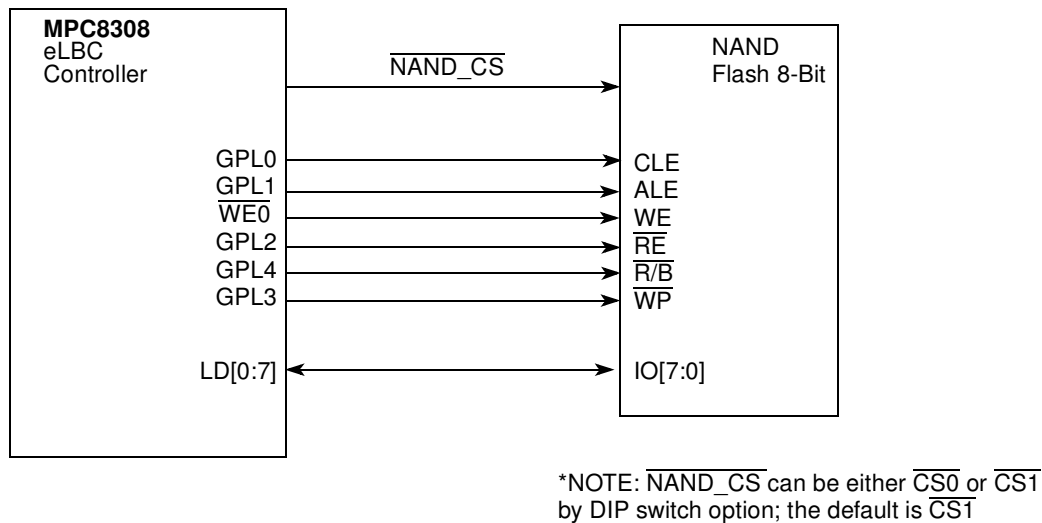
MPC8308
eLBC
Controller

$\overline{\text{NAND\_CS}}$

NAND
Flash 8-Bit

GPL0
GPL1
$\overline{\text{WE0}}$
GPL2
GPL4
GPL3

CLE
ALE
$\overline{\text{WE}}$
$\overline{\text{RE}}$
$\overline{\text{R/B}}$
$\overline{\text{WP}}$

LD[0:7]

IO[7:0]

*NOTE: $\overline{\text{NAND\_CS}}$ can be either $\overline{\text{CS0}}$ or $\overline{\text{CS1}}$ by DIP switch option; the default is $\overline{\text{CS1}}$